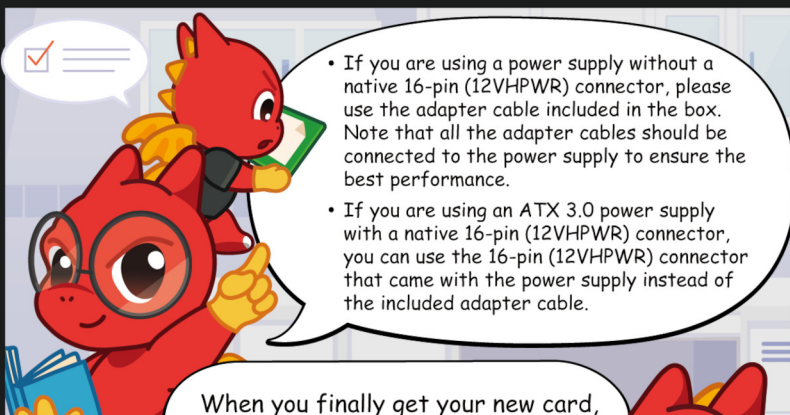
• If you are using a power supply without a native 16-pin (12VHPWR) connector, please use the adapter cable included in the box. Note that all the adapter cables should be connected to the power supply to ensure the best performance.

• If you are using an ATX 3.0 power supply with a native 16-pin (12VHPWR) connector, you can use the 16-pin (12VHPWR) connector that came with the power supply instead of the included adapter cable.

When you finally get your new card,